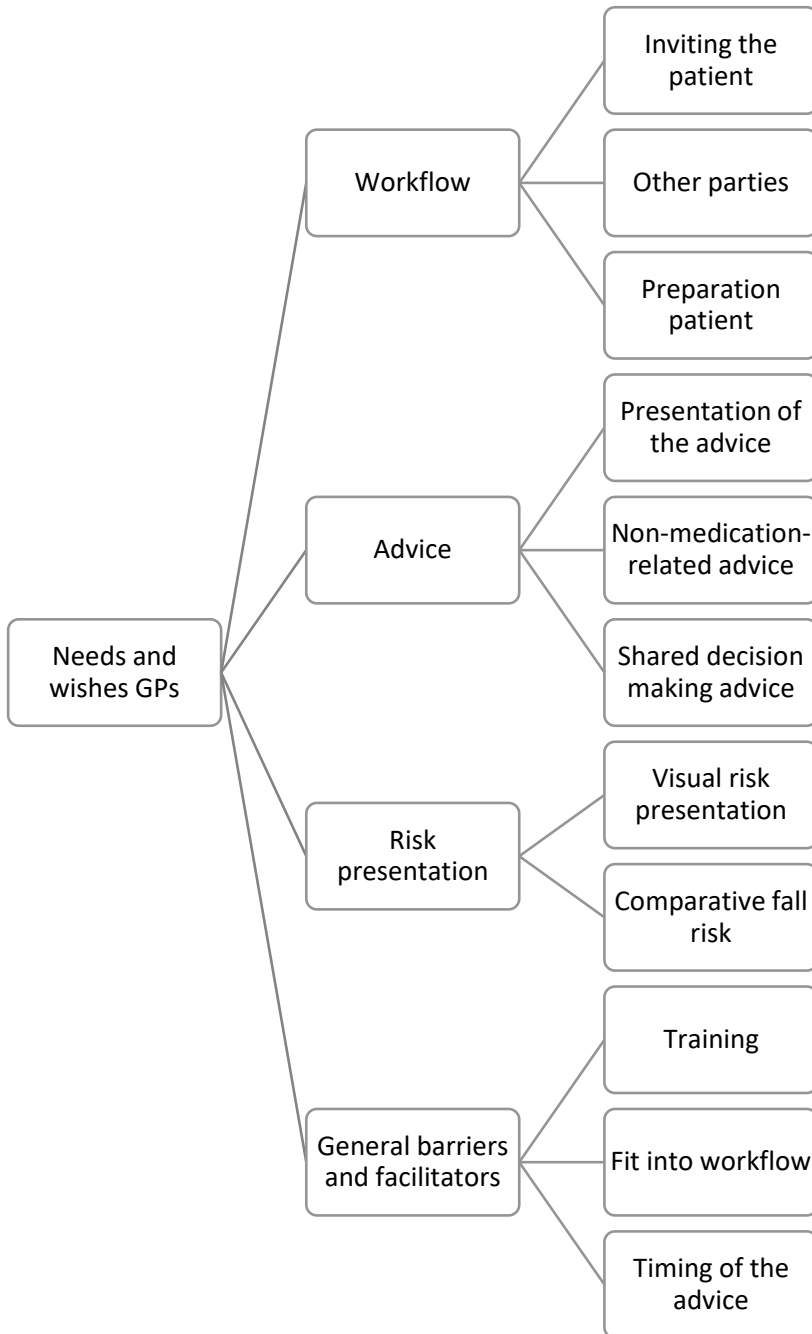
Needs and wishes GPs

Workflow

Inviting the patient

Other parties

Preparation patient

Advice

Presentation of the advice

Non-medication-related advice

Shared decision making advice

Risk presentation

Visual risk presentation

Comparative fall risk

General barriers and facilitators

Training

Fit into workflow

Timing of the advice